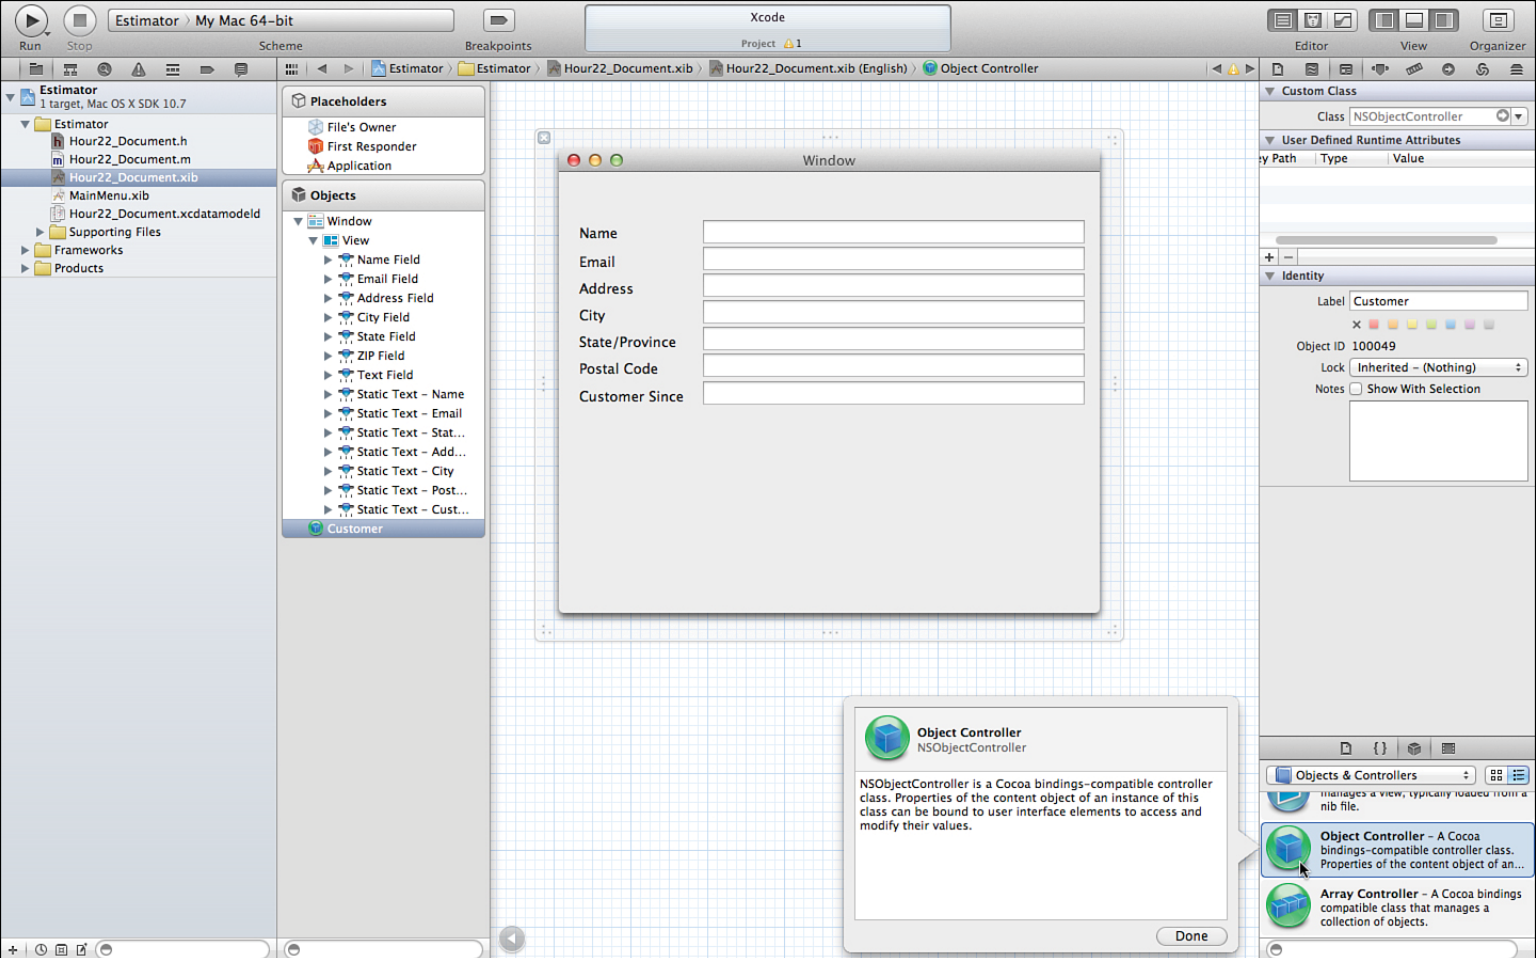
Run Stop Estimator My Mac 64-bit Scheme Breakpoints

Xcode
Project ⚠1

Editor View Organizer

Estimator › Estimator › Hour22_Document.xib › Hour22_Document.xib (English) › Object Controller

Estimator
1 target, Mac OS X SDK 10.7
Estimator
Hour22_Document.h
Hour22_Document.m
Hour22_Document.xib
MainMenu.xib
Hour22_Document.xcdatamodeld
Supporting Files
Frameworks
Products

Placeholders
File's Owner
First Responder
Application

Objects
Window
View
Name Field
Email Field
Address Field
City Field
State Field
ZIP Field
Text Field
Static Text - Name
Static Text - Email
Static Text - Stat...
Static Text - Add...
Static Text - City
Static Text - Post...
Static Text - Cust...
Customer

Window

Name
Email
Address
City
State/Province
Postal Code
Customer Since

Object Controller
NSObjectController

NSObjectController is a Cocoa bindings-compatible controller class. Properties of the content object of an instance of this class can be bound to user interface elements to access and modify their values.

Done

Custom Class
Class NSObjectController
User Defined Runtime Attributes
ey Path Type Value

Identity
Label Customer
Object ID 100049
Lock Inherited - (Nothing)
Notes Show With Selection

Objects & Controllers
manages a view, typically loaded from a nib file.
Object Controller - A Cocoa bindings-compatible controller class. Properties of the content object of an...
Array Controller - A Cocoa bindings compatible class that manages a collection of objects.